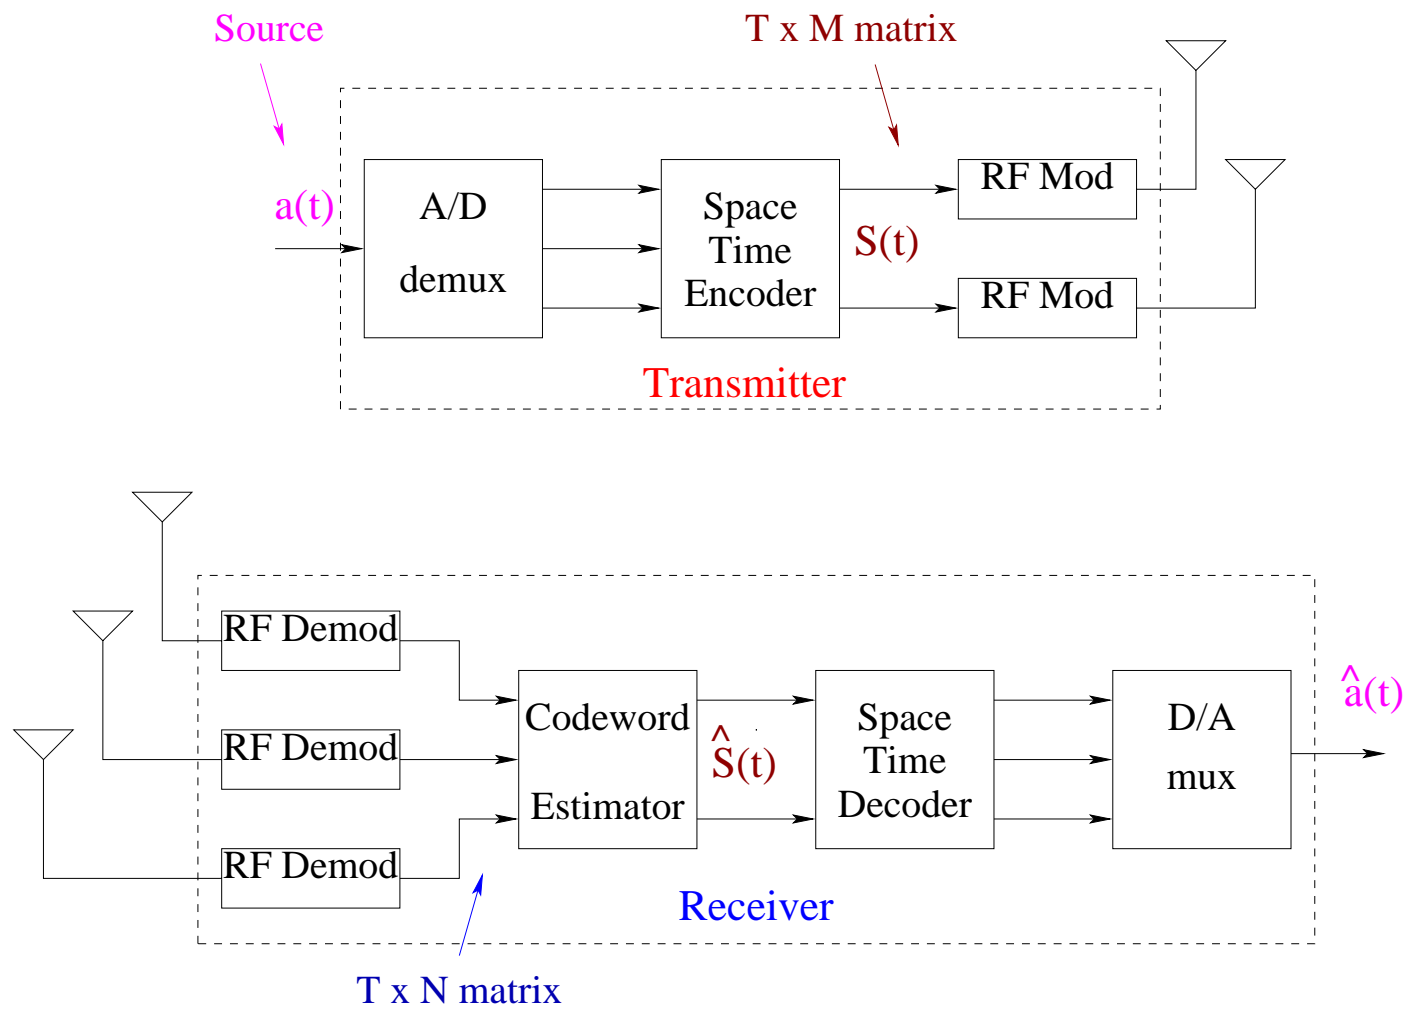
Source

T x M matrix

a(t)

A/D

demux

Space Time Encoder

S(t)

RF Mod

RF Mod

Transmitter

RF Demod

RF Demod

RF Demod

Codeword Estimator

$\hat{S}(t)$

Space Time Decoder

D/A

mux

$\hat{a}(t)$

Receiver

T x N matrix